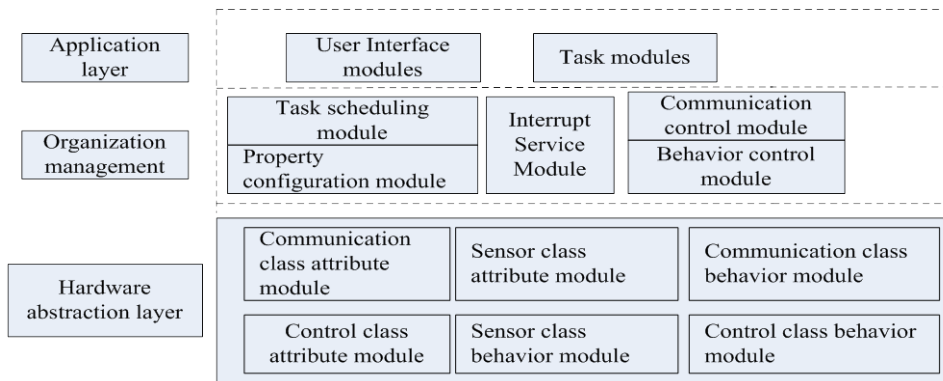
Application layer

User Interface modules

Task modules

Organization management

Task scheduling module

Property configuration module

Interrupt Service Module

Communication control module

Behavior control module

Hardware abstraction layer

Communication class attribute module

Sensor class attribute module

Communication class behavior module

Control class attribute module

Sensor class behavior module

Control class behavior module